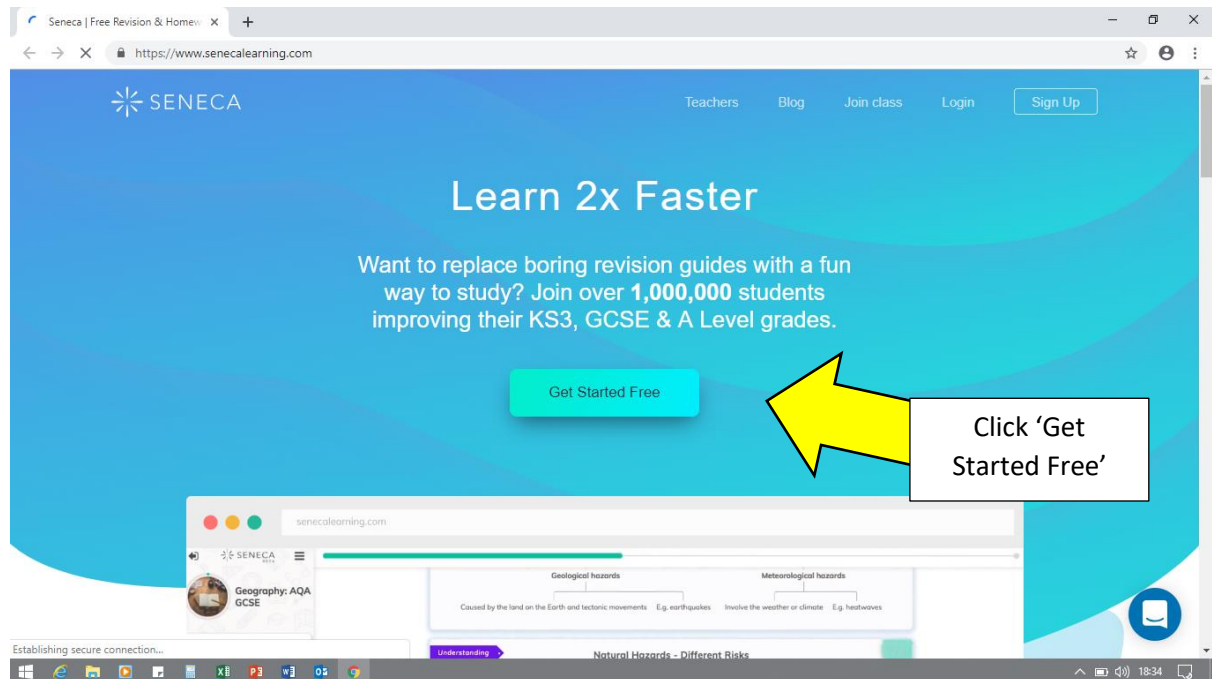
Seneca | Free Revision & Homew ×

https://www.senecalearning.com

SENECA

Teachers Blog Join class Login Sign Up

Learn 2x Faster

Want to replace boring revision guides with a fun way to study? Join over **1,000,000** students improving their KS3, GCSE & A Level grades.

Get Started Free

Click 'Get Started Free'

senecalearning.com

SENECA

Geography: AQA GCSE

Geological hazards

Meteorological hazards

Caused by the land on the Earth and tectonic movements E.g. earthquakes

Involve the weather or climate E.g. heatwaves

Understanding

Natural Hazards - Different Risks

Establishing secure connection...

18:34